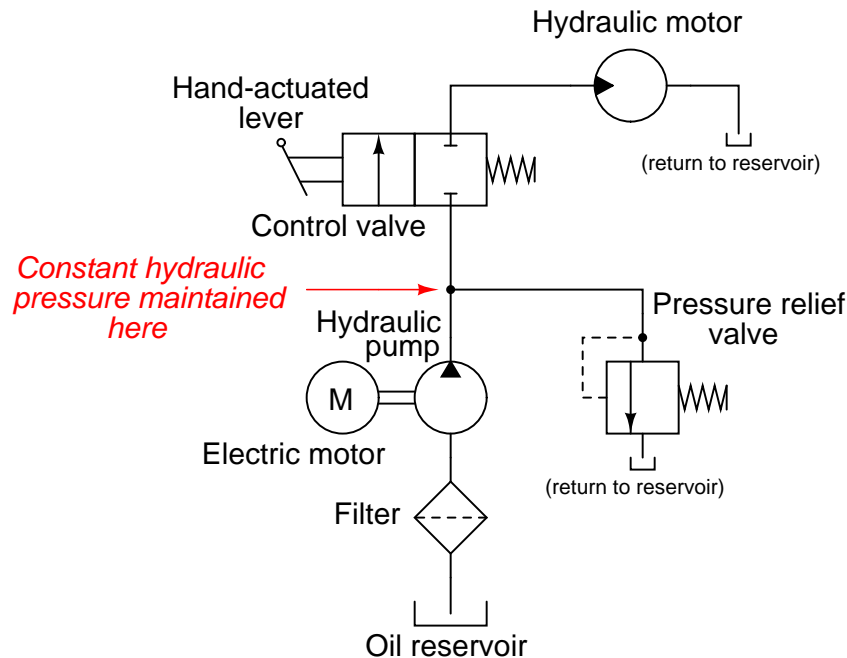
Hydraulic motor

Hand-actuated lever

(return to reservoir)

Control valve

Constant hydraulic pressure maintained here

Hydraulic pump

Pressure relief valve

M

Electric motor

(return to reservoir)

Filter

Oil reservoir